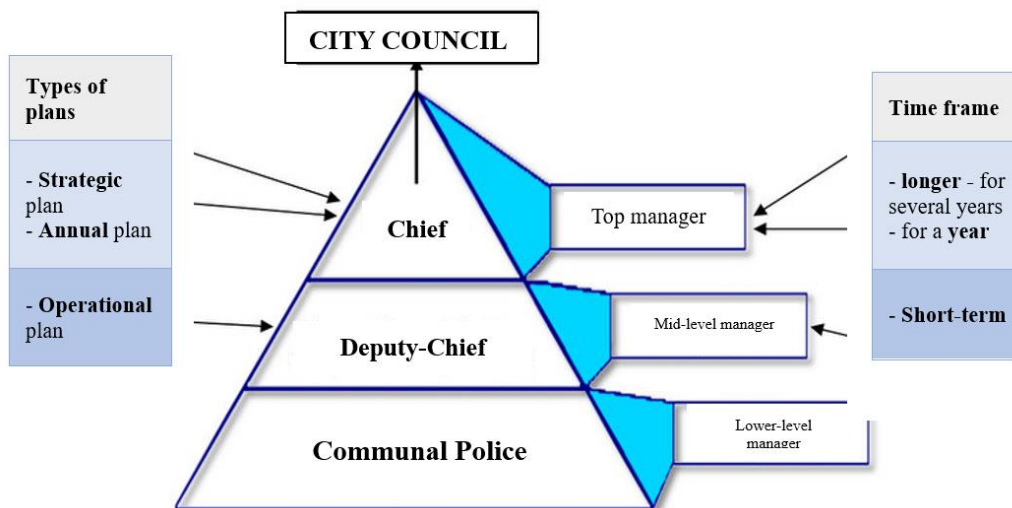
CITY COUNCIL

Types of plans

- Strategic plan
- Annual plan

- Operational plan

Chief

Deputy-Chief

Communal Police

Top manager

Mid-level manager

Lower-level manager

Time frame

- longer - for several years
- for a year

- Short-term